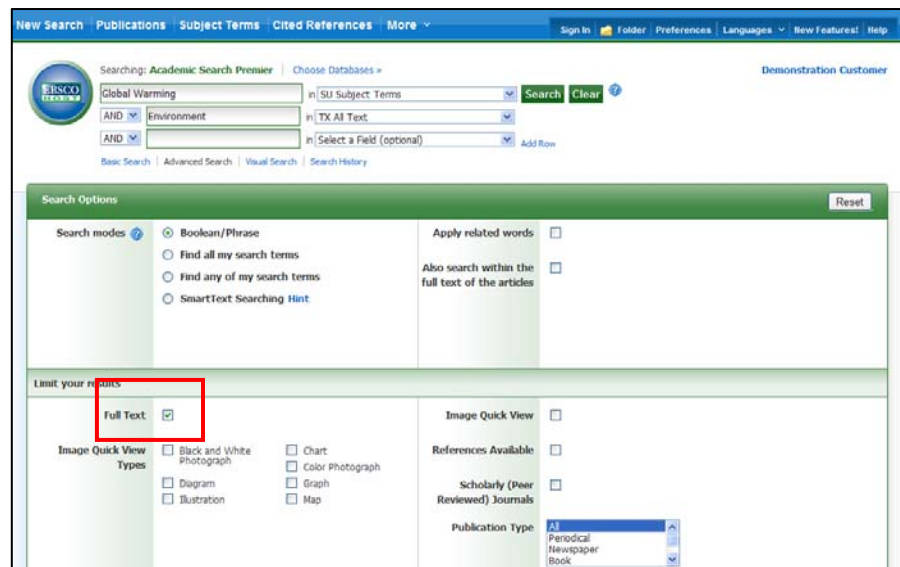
New Search Publications Subject Terms Cited References More

Sign In Folder Preferences Languages New Features! Help

EBSCO HOST

Searching: Academic Search Premier | Choose Databases »

Demonstration Customer

Global Warming in SU Subject Terms Search Clear

AND Environment in TX All Text

AND in Select a Field (optional) Add Row

Basic Search | Advanced Search | Visual Search | Search History

Search Options

Reset

Search modes
Boolean/Phrase
Find all my search terms
Find any of my search terms
SmartText Searching Hint

Apply related words

Also search within the full text of the articles

Limit your results

Full Text

Image Quick View

Image Quick View Types
Black and White Photograph
Chart
Color Photograph
Diagram
Graph
Illustration
Map

References Available

Scholarly (Peer Reviewed) Journals

Publication Type
All
Periodical
Newspaper
Book